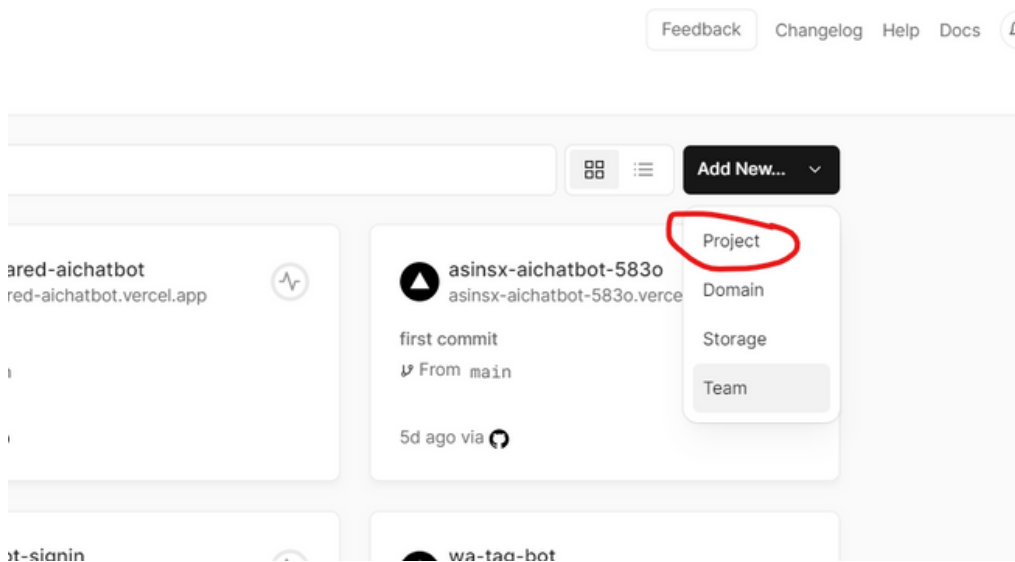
Feedback Changelog Help Docs

Add New...

Project
Domain
Storage
Team

ared-aichatbot
red-aichatbot.vercel.app

asinsx-aichatbot-583o
asinsx-aichatbot-583o.verce

first commit
From main

5d ago via

ot-signin

wa-tag-bot